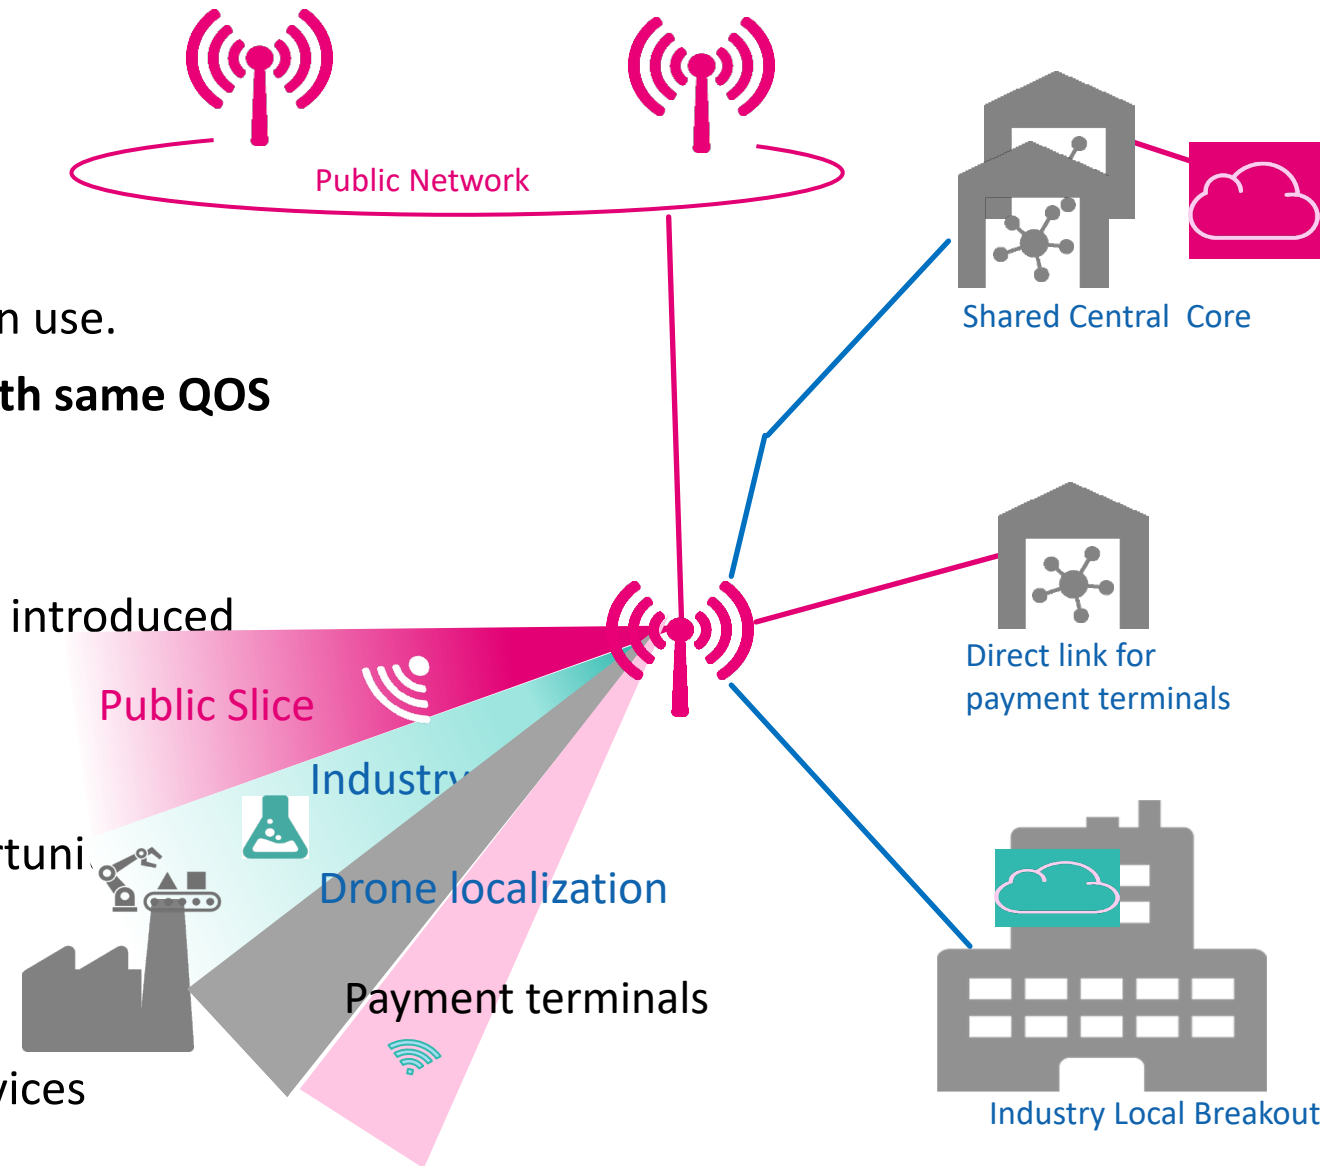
Public Network

n use.

th same QOS

introduced

rtuni

vices

Shared Central Core

Direct link for payment terminals

Industry Local Breakout

Public Slice

Industry

Drone localization

Payment terminals